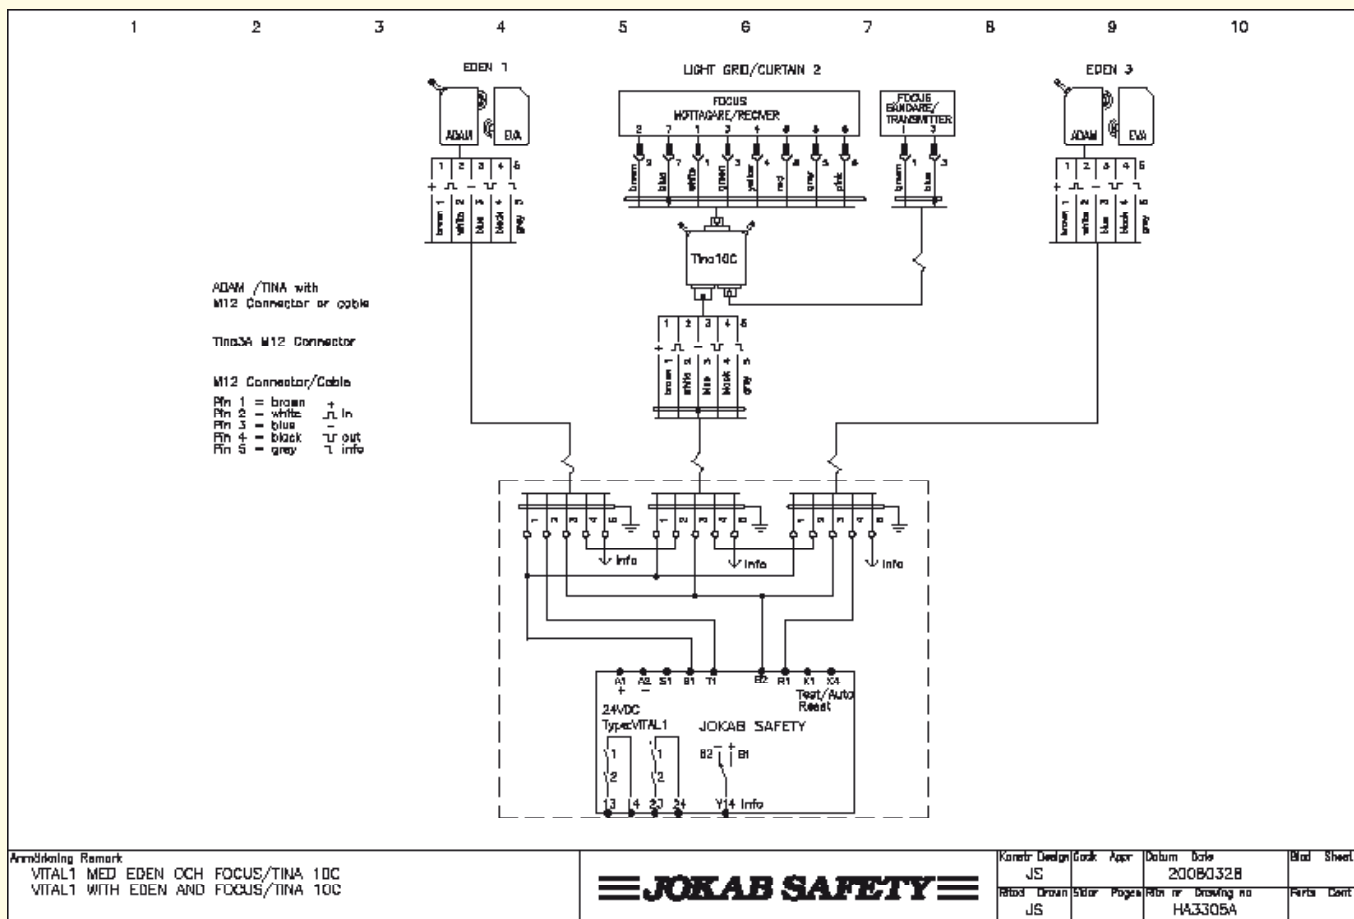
1 2 3 4 5 6 7 8 9 10

EDEN 1

ADAM EVA

1 2 3 4 5

brown 1 white 2 blue 3 black 4 grey 5

LIGHT GRID/CURTAIN 2

FOCUS MOTTAGARE/RECIVER

2 7 1 3 4 8 5 6

brown 2 blue 7 white 1 green 3 yellow 4 red 8 grey 5 pink 6

FOCUS SÄNDARE/ TRANSMITTER

1 3

brown 1 blue 3

Tina10C

1 2 3 4 5

brown 1 white 2 blue 3 black 4 grey 5

EDEN 3

ADAM EVA

1 2 3 4 5

brown 1 white 2 blue 3 black 4 grey 5

ADAM /TINA with M12 Connector or cable

Tina3A M12 Connector

M12 Connector/Cable

Pin 1 = brown +
Pin 2 = white In
Pin 3 = blue −
Pin 4 = black out
Pin 5 = grey info

1 2 3 4 5 1 2 3 4 5 1 2 3 4 5

Info Info Info

A1 + A2 − S1 B1 T1 B2 R1 K1 X4 Test/Auto Reset

24VDC
Type:VITAL1

JOKAB SAFETY

B2 B1

1 2 1 2

13 14 23 24 Y14 Info

Anmärkning Remark
VITAL1 MED EDEN OCH FOCUS/TINA 10C
VITAL1 WITH EDEN AND FOCUS/TINA 10C

JOKAB SAFETY

| Konstr Design | Godk Appr | Datum Date | Blad Sheet |
|---|---|---|---|
| JS | | 20080328 | |
| Ritad Drawn | Sidor Pages | Ritn nr Drawing no | Forts Cont |
| JS | | HA3305A | |